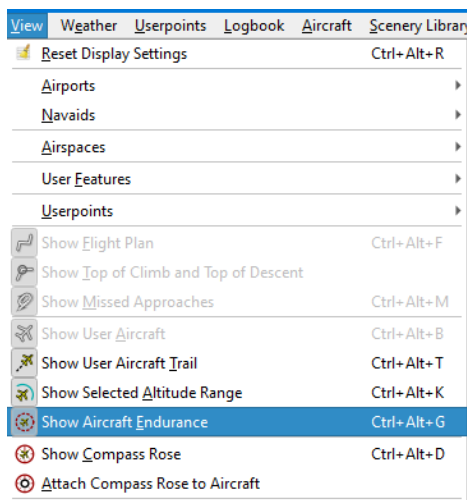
View Weather Userpoints Logbook Aircraft Scenery Library

Reset Display Settings Ctrl+Alt+R

Airports

Navaids

Airspaces

User Features

Userpoints

Show Flight Plan Ctrl+Alt+F

Show Top of Climb and Top of Descent

Show Missed Approaches Ctrl+Alt+M

Show User Aircraft Ctrl+Alt+B

Show User Aircraft Trail Ctrl+Alt+T

Show Selected Altitude Range Ctrl+Alt+K

Show Aircraft Endurance Ctrl+Alt+G

Show Compass Rose Ctrl+Alt+D

Attach Compass Rose to Aircraft